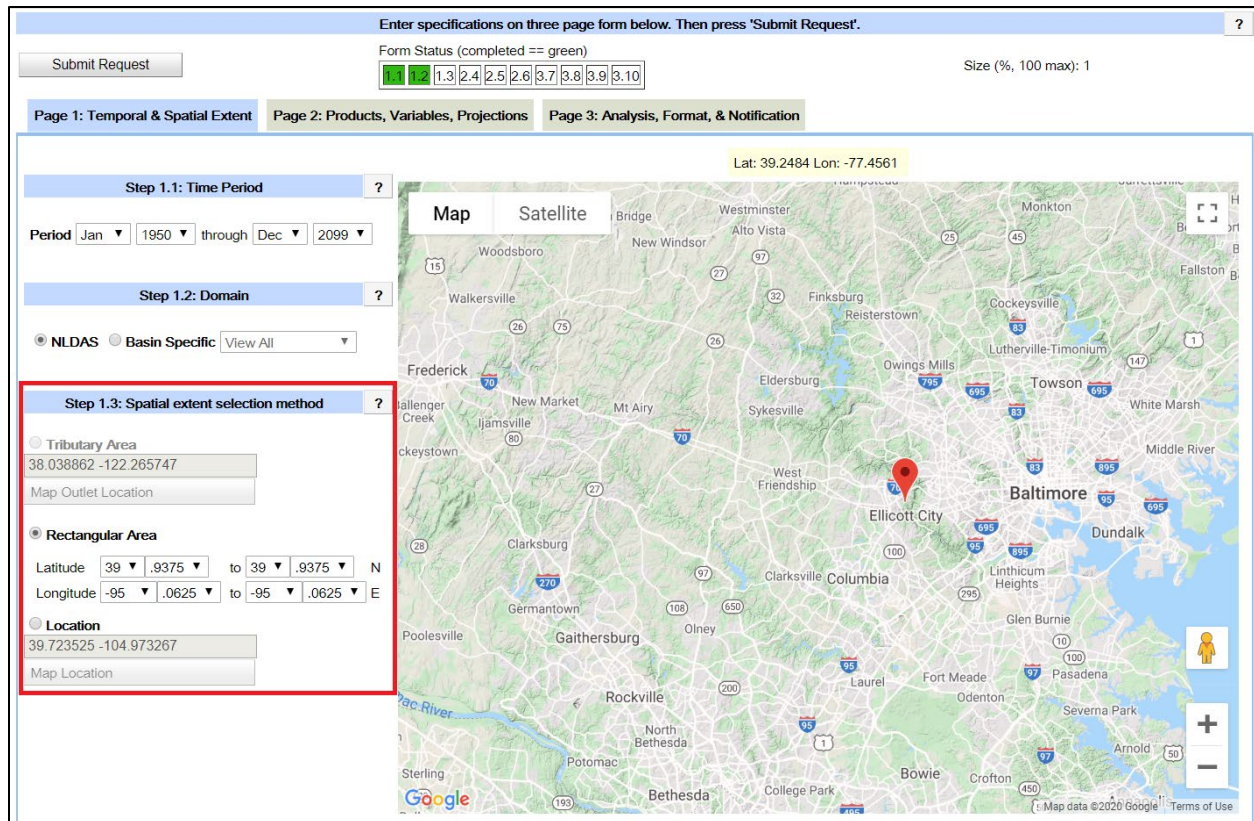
Enter specifications on three page form below. Then press 'Submit Request'. ?

Submit Request

Form Status (completed == green)
1.1 1.2 1.3 2.4 2.5 2.6 3.7 3.8 3.9 3.10

Size (%, 100 max): 1

Page 1: Temporal & Spatial Extent | Page 2: Products, Variables, Projections | Page 3: Analysis, Format, & Notification

Lat: 39.2484 Lon: -77.4561

Step 1.1: Time Period ?

Period Jan 1950 through Dec 2099

Step 1.2: Domain ?

NLDAS Basin Specific View All

Step 1.3: Spatial extent selection method ?

Tributary Area
38.038862 -122.265747
Map Outlet Location

Rectangular Area
Latitude 39 .9375 to 39 .9375 N
Longitude -95 .0625 to -95 .0625 E

Location
39.723525 -104.973267
Map Location

Map Satellite

Westminster, Alto Vista, Bridge, New Windsor, Woodsboro, Monkton, Fallston, Walkersville, Finksburg, Reisterstown, Cockeysville, Lutherville-Timonium, Frederick, Owings Mills, Eldersburg, Towson, New Market, Mt Airy, Sykesville, White Marsh, Ijamsville, Middle River, West Friendship, Baltimore, Ellicott City, Dundalk, Clarksburg, Clarksville, Columbia, Linthicum Heights, Germantown, Olney, Glen Burnie, Poolesville, Gaithersburg, Pasadena, Laurel, Fort Meade, Odenton, Rockville, Severna Park, North Bethesda, Potomac, Arnold, Sterling, Bowie, Crofton, College Park, Bethesda, River

15 26 75 27 97 32 83 70 795 695 80 26 25 45 1 147 83 695 895 95 695 28 100 270 97 108 650 295 10 100 97 200 95 1 50 193 450 495

Google Map data ©2020 Google Terms of Use